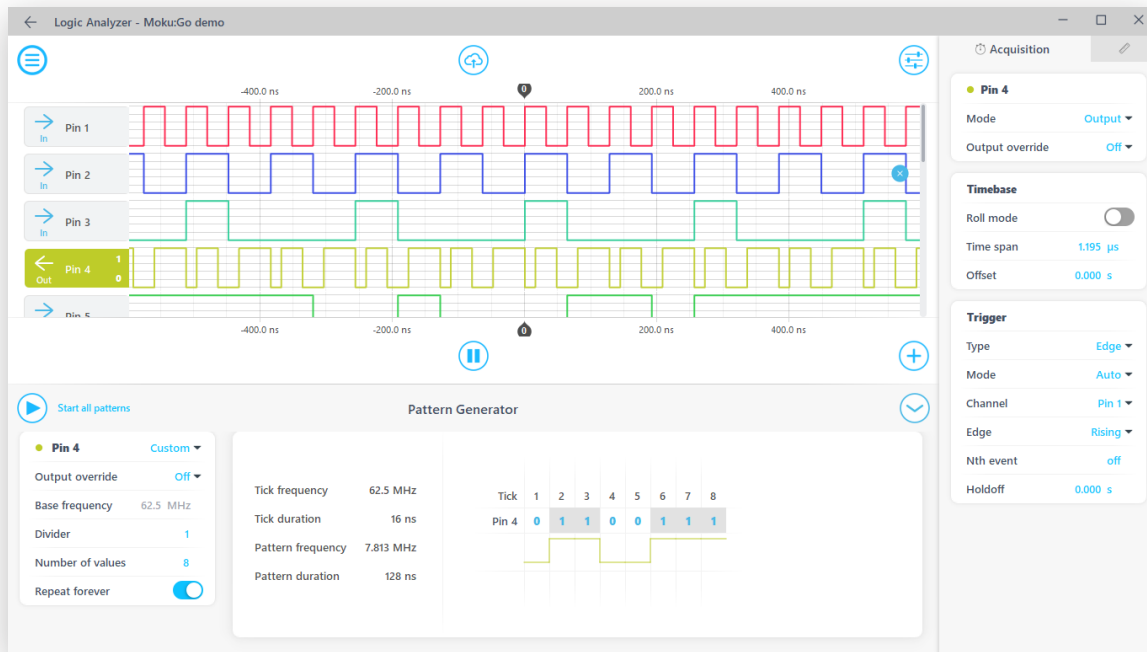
Logic Analyzer - Moku:Go demo

-400.0 ns -200.0 ns 0 200.0 ns 400.0 ns

In Pin 1
In Pin 2
In Pin 3
Out Pin 4 1 0
Pin 5

-400.0 ns -200.0 ns 0 200.0 ns 400.0 ns

Start all patterns

Pattern Generator

Pin 4 Custom
Output override Off
Base frequency 62.5 MHz
Divider 1
Number of values 8
Repeat forever

Tick frequency 62.5 MHz
Tick duration 16 ns
Pattern frequency 7.813 MHz
Pattern duration 128 ns

| Tick | 1 | 2 | 3 | 4 | 5 | 6 | 7 | 8 |
|---|---|---|---|---|---|---|---|---|
| Pin 4 | 0 | 1 | 1 | 0 | 0 | 1 | 1 | 1 |

Acquisition

Pin 4
Mode Output
Output override Off

Timebase
Roll mode
Time span 1.195 µs
Offset 0.000 s

Trigger
Type Edge
Mode Auto
Channel Pin 1
Edge Rising
Nth event off
Holdoff 0.000 s